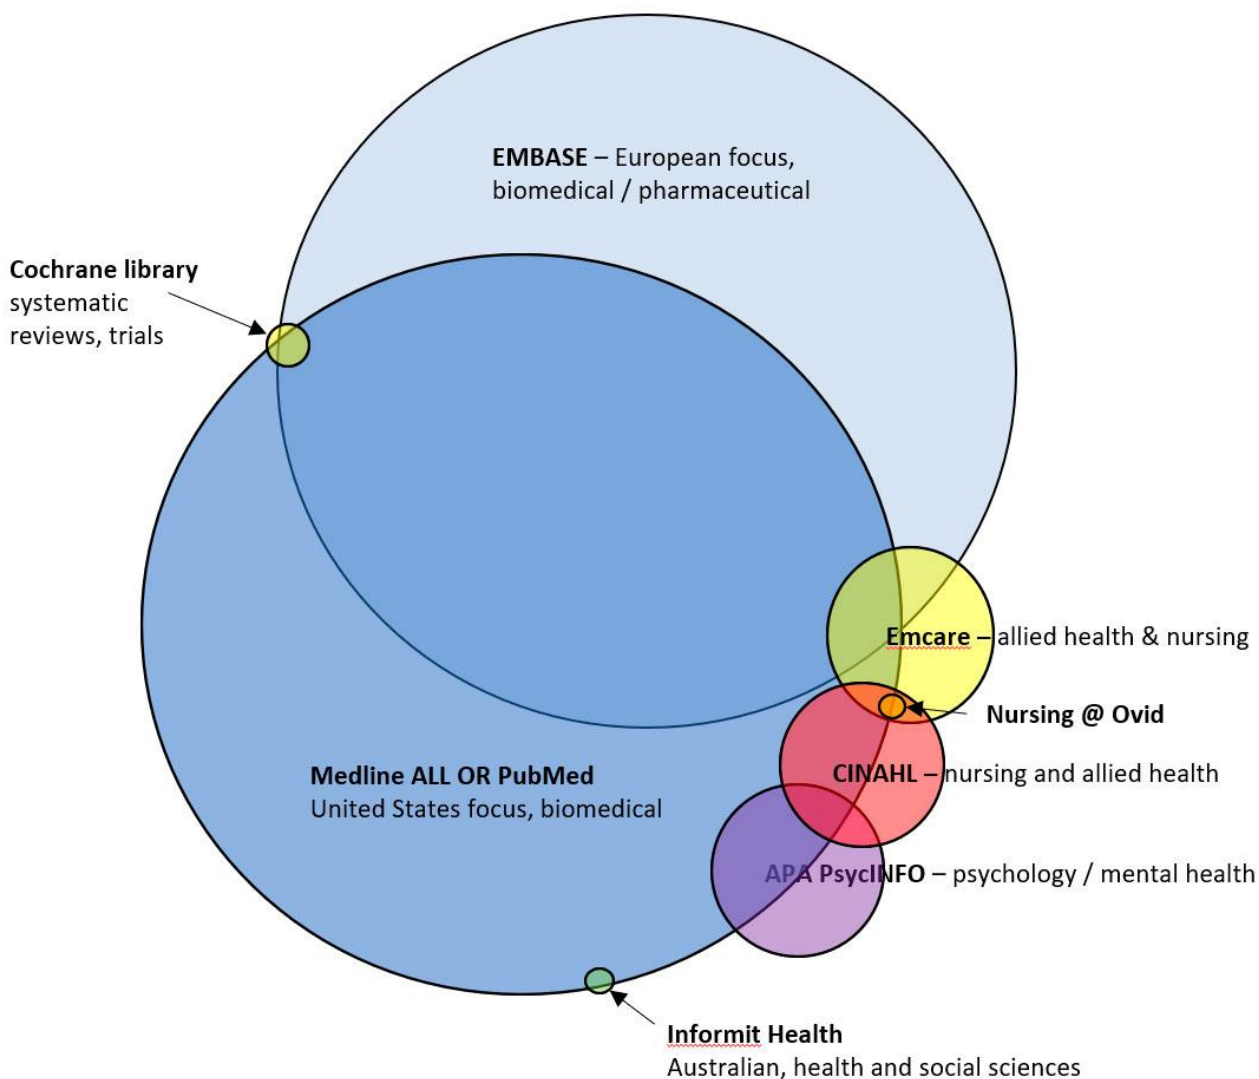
**EMBASE** – European focus, biomedical / pharmaceutical

**Cochrane library** systematic reviews, trials

**Emcare** – allied health & nursing

**Nursing @ Ovid**

**Medline ALL OR PubMed** United States focus, biomedical

**CINAHL** – nursing and allied health

**APA PsycINFO** – psychology / mental health

**Informit Health** Australian, health and social sciences